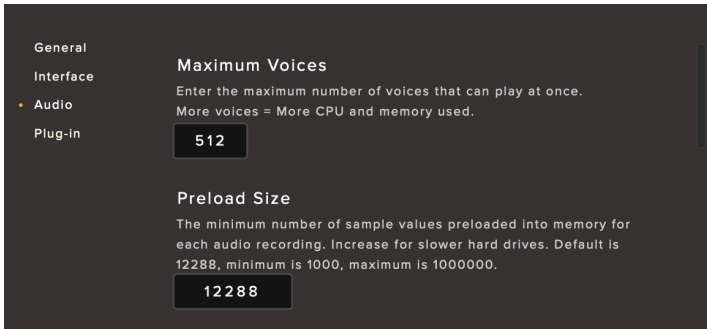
General
Interface
• Audio
Plug-in

Maximum Voices

Enter the maximum number of voices that can play at once.
More voices = More CPU and memory used.

512

Preload Size

The minimum number of sample values preloaded into memory for each audio recording. Increase for slower hard drives. Default is 12288, minimum is 1000, maximum is 1000000.

12288